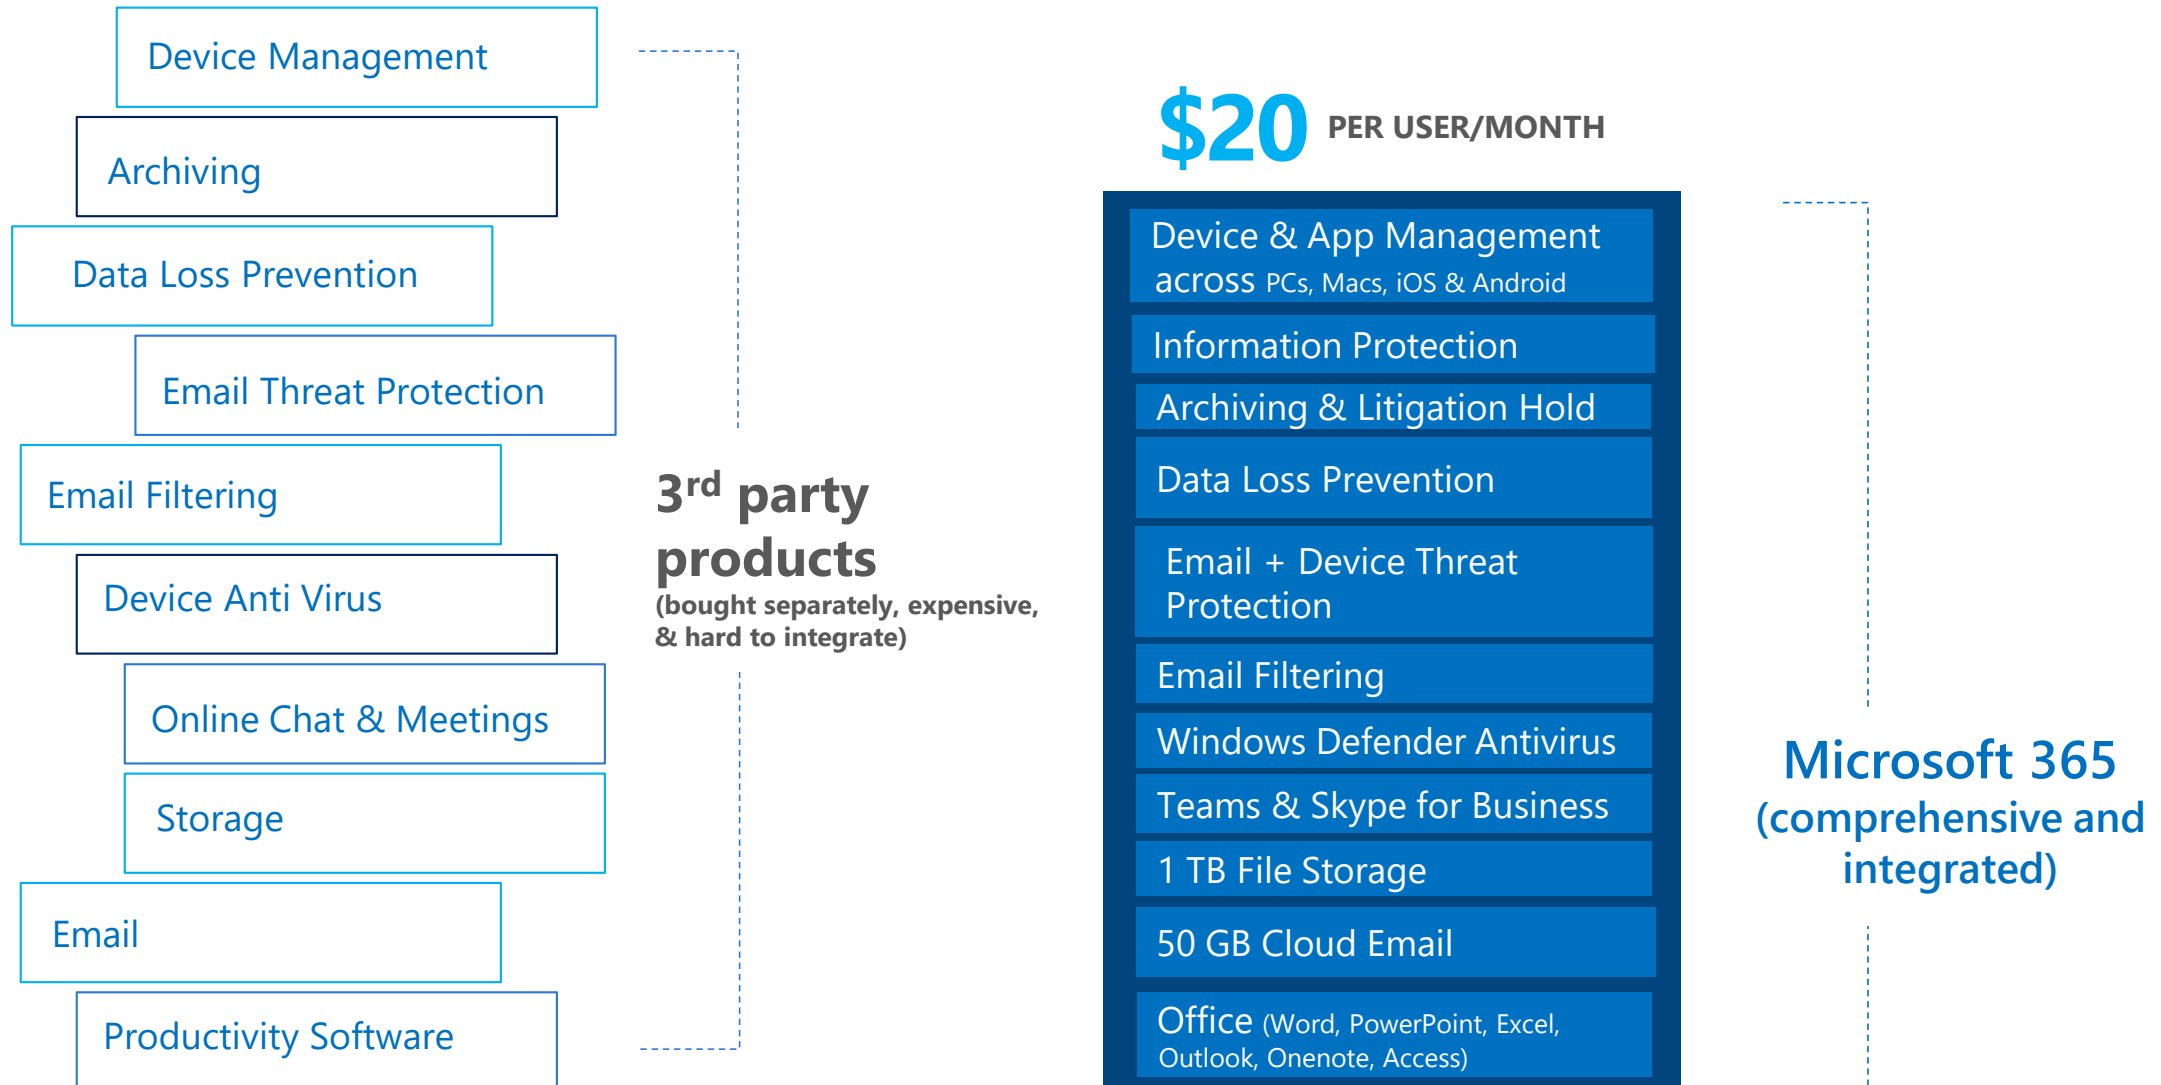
Device Management

Archiving

Data Loss Prevention

Email Threat Protection

Email Filtering

Device Anti Virus

Online Chat & Meetings

Storage

Email

Productivity Software

3$^{rd}$ party products
(bought separately, expensive, & hard to integrate)

$20 PER USER/MONTH

Device & App Management across PCs, Macs, iOS & Android

Information Protection

Archiving & Litigation Hold

Data Loss Prevention

Email + Device Threat Protection

Email Filtering

Windows Defender Antivirus

Teams & Skype for Business

1 TB File Storage

50 GB Cloud Email

Office (Word, PowerPoint, Excel, Outlook, Onenote, Access)

Microsoft 365
(comprehensive and integrated)